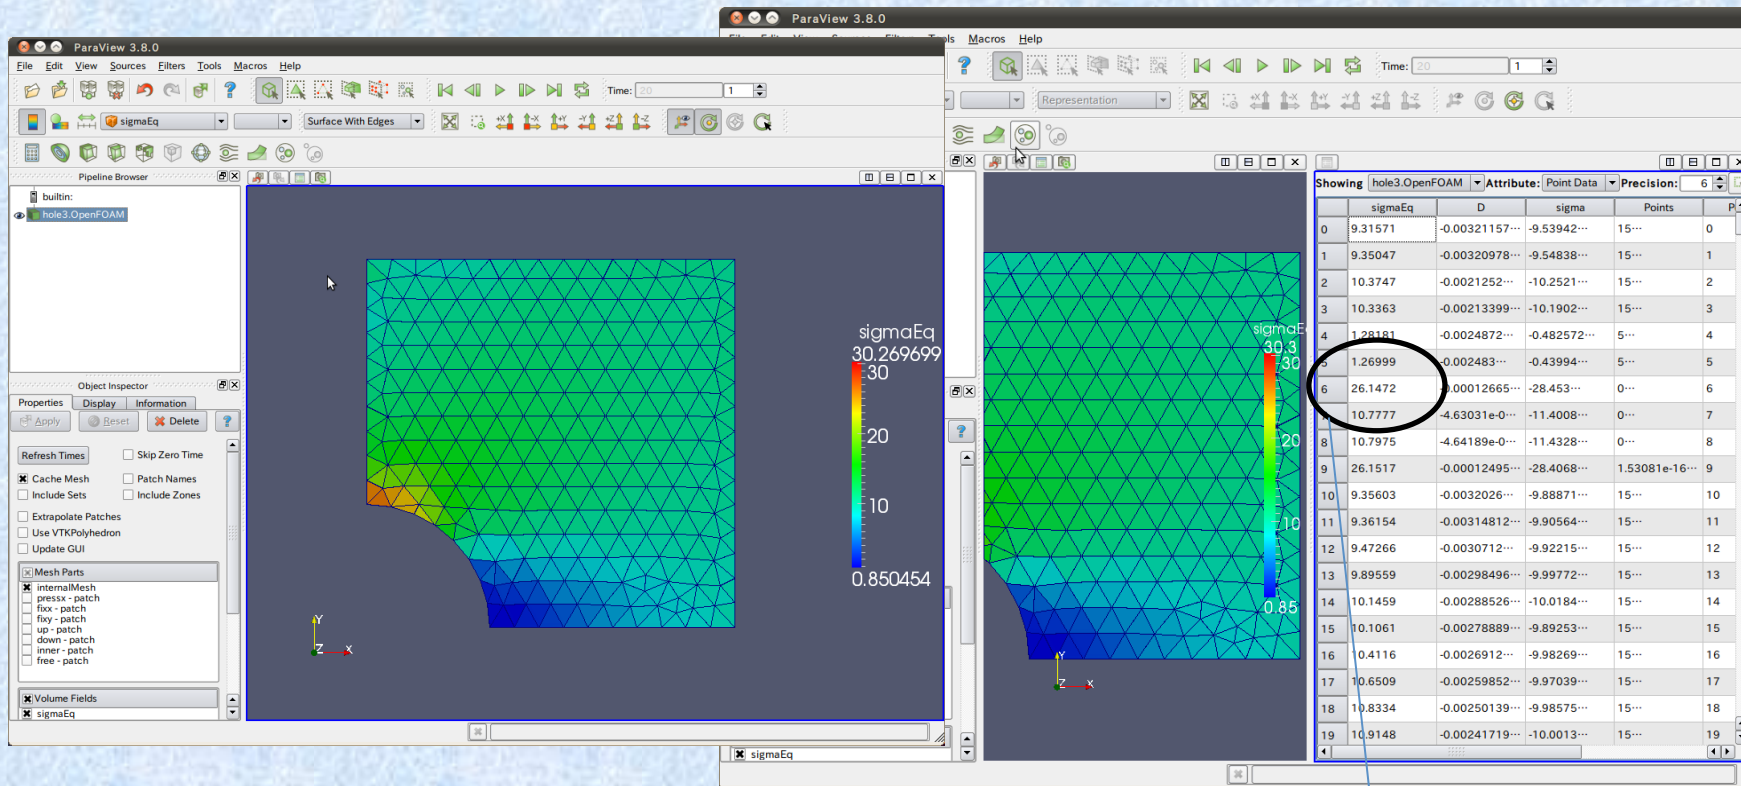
ParaView 3.8.0

File Edit View Sources Filters Tools Macros Help

Time: 20 1

sigmaEq Surface With Edges

Pipeline Browser

builtin:

hole3.OpenFOAM

Object Inspector

Properties Display Information

Apply Reset Delete ?

Refresh Times Skip Zero Time

Cache Mesh Patch Names

Include Sets Include Zones

Extrapolate Patches

Use VTKPolyhedron

Update GUI

Mesh Parts

internalMesh

pressx - patch

fixx - patch

fixy - patch

up - patch

down - patch

inner - patch

free - patch

Volume Fields

sigmaEq

sigmaEq

30.269699

30

20

10

0.850454

Y

Z X

ParaView 3.8.0

Macros Help

Time: 20 1

Representation

sigmaEq

30.3

30

20

10

0.85

Y

Z X

Showing hole3.OpenFOAM Attribute: Point Data Precision: 6

| | sigmaEq | D | sigma | Points | P |
|---|---|---|---|---|---|
| 0 | 9.31571 | -0.00321157··· | -9.53942··· | 15··· | 0 |
| 1 | 9.35047 | -0.00320978··· | -9.54838··· | 15··· | 1 |
| 2 | 10.3747 | -0.0021252··· | -10.2521··· | 15··· | 2 |
| 3 | 10.3363 | -0.00213399··· | -10.1902··· | 15··· | 3 |
| 4 | 1.28181 | -0.0024872··· | -0.482572··· | 5··· | 4 |
| 5 | 1.26999 | -0.002483··· | -0.43994··· | 5··· | 5 |
| 6 | 26.1472 | 0.00012665··· | -28.453··· | 0··· | 6 |
| 7 | 10.7777 | -4.63031e-0··· | -11.4008··· | 0··· | 7 |
| 8 | 10.7975 | -4.64189e-0··· | -11.4328··· | 0··· | 8 |
| 9 | 26.1517 | -0.00012495··· | -28.4068··· | 1.53081e-16··· | 9 |
| 10 | 9.35603 | -0.0032026··· | -9.88871··· | 15··· | 10 |
| 11 | 9.36154 | -0.00314812··· | -9.90564··· | 15··· | 11 |
| 12 | 9.47266 | -0.0030712··· | -9.92215··· | 15··· | 12 |
| 13 | 9.89559 | -0.00298496··· | -9.99772··· | 15··· | 13 |
| 14 | 10.1459 | -0.00288526··· | -10.0184··· | 15··· | 14 |
| 15 | 10.1061 | -0.00278889··· | -9.89253··· | 15··· | 15 |
| 16 | 10.4116 | -0.0026912··· | -9.98269··· | 15··· | 16 |
| 17 | 10.6509 | -0.00259852··· | -9.97039··· | 15··· | 17 |
| 18 | 10.8334 | -0.00250139··· | -9.98575··· | 15··· | 18 |
| 19 | 10.9148 | -0.00241719··· | -10.0013··· | 15··· | 19 |

sigmaEq